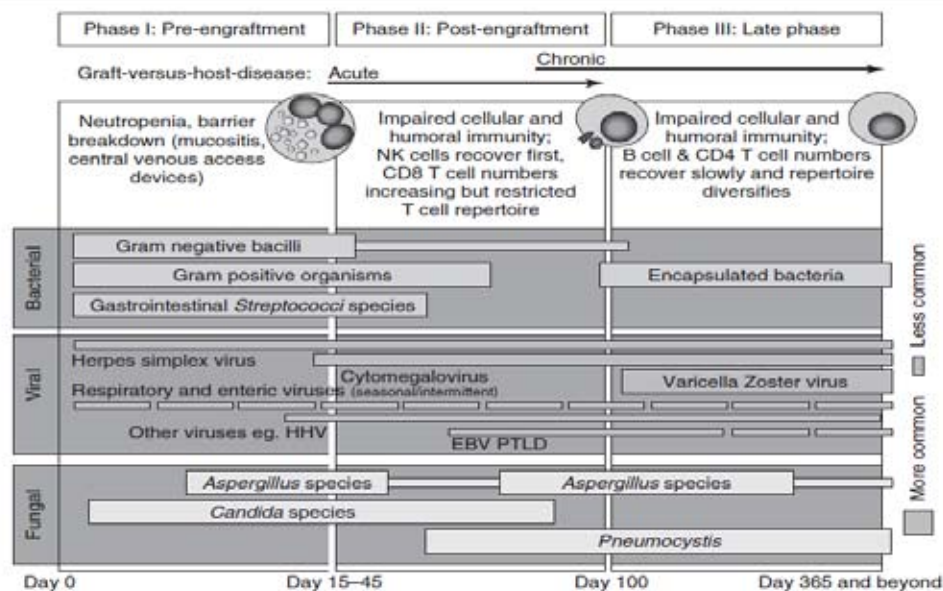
Phase I: Pre-engraftment

Phase II: Post-engraftment

Phase III: Late phase

Graft-versus-host-disease: Acute

Chronic

Neutropenia, barrier breakdown (mucositis, central venous access devices)

Impaired cellular and humoral immunity; NK cells recover first, CD8 T cell numbers increasing but restricted T cell repertoire

Impaired cellular and humoral immunity; B cell & CD4 T cell numbers recover slowly and repertoire diversifies

Bacterial

Gram negative bacilli

Gram positive organisms

Encapsulated bacteria

Gastrointestinal Streptococci species

Viral

Herpes simplex virus

Cytomegalovirus

Respiratory and enteric viruses (seasonal/intermittent)

Varicella Zoster virus

Other viruses eg. HHV

EBV PTLD

Fungal

Aspergillus species

Aspergillus species

Candida species

Pneumocystis

Less common

More common

Day 0

Day 15–45

Day 100

Day 365 and beyond